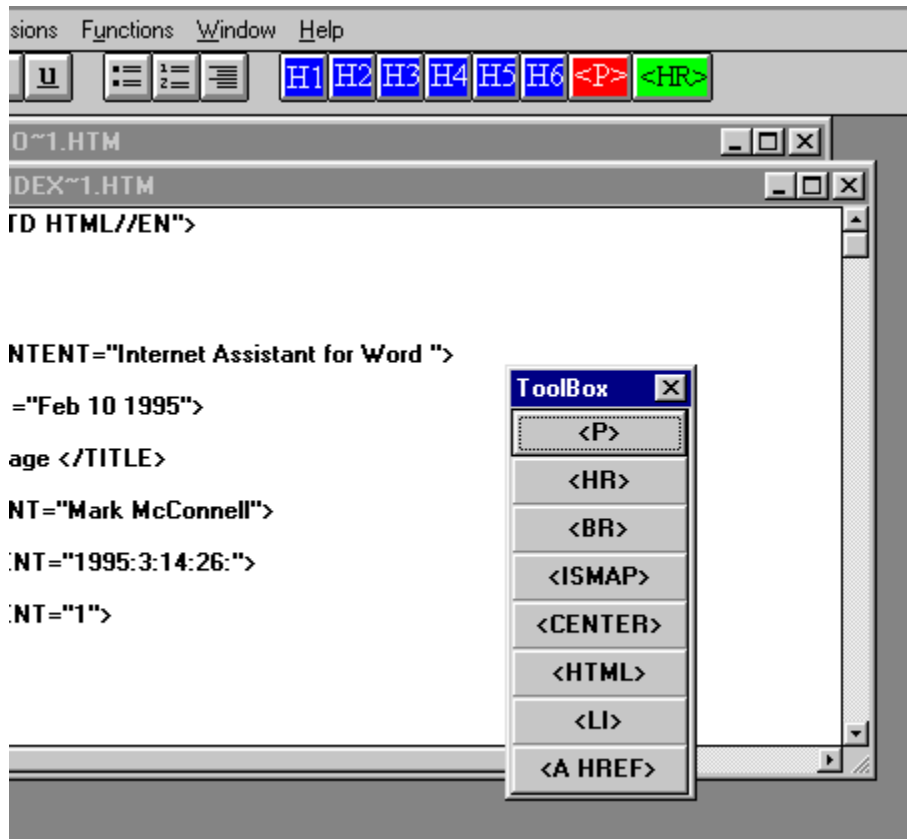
sions Functions Window Help

u

H1 H2 H3 H4 H5 H6 <P> <HR>

0~1.HTM

DEX~1.HTM

TD HTML//EN">

NTENT="Internet Assistant for Word ">

="Feb 10 1995">

age </TITLE>

NT="Mark McConnell">

NT="1995:3:14:26:">

NT="1">

ToolBox

<P>

<HR>

<BR>

<ISMAP>

<CENTER>

<HTML>

<LI>

<A HREF>